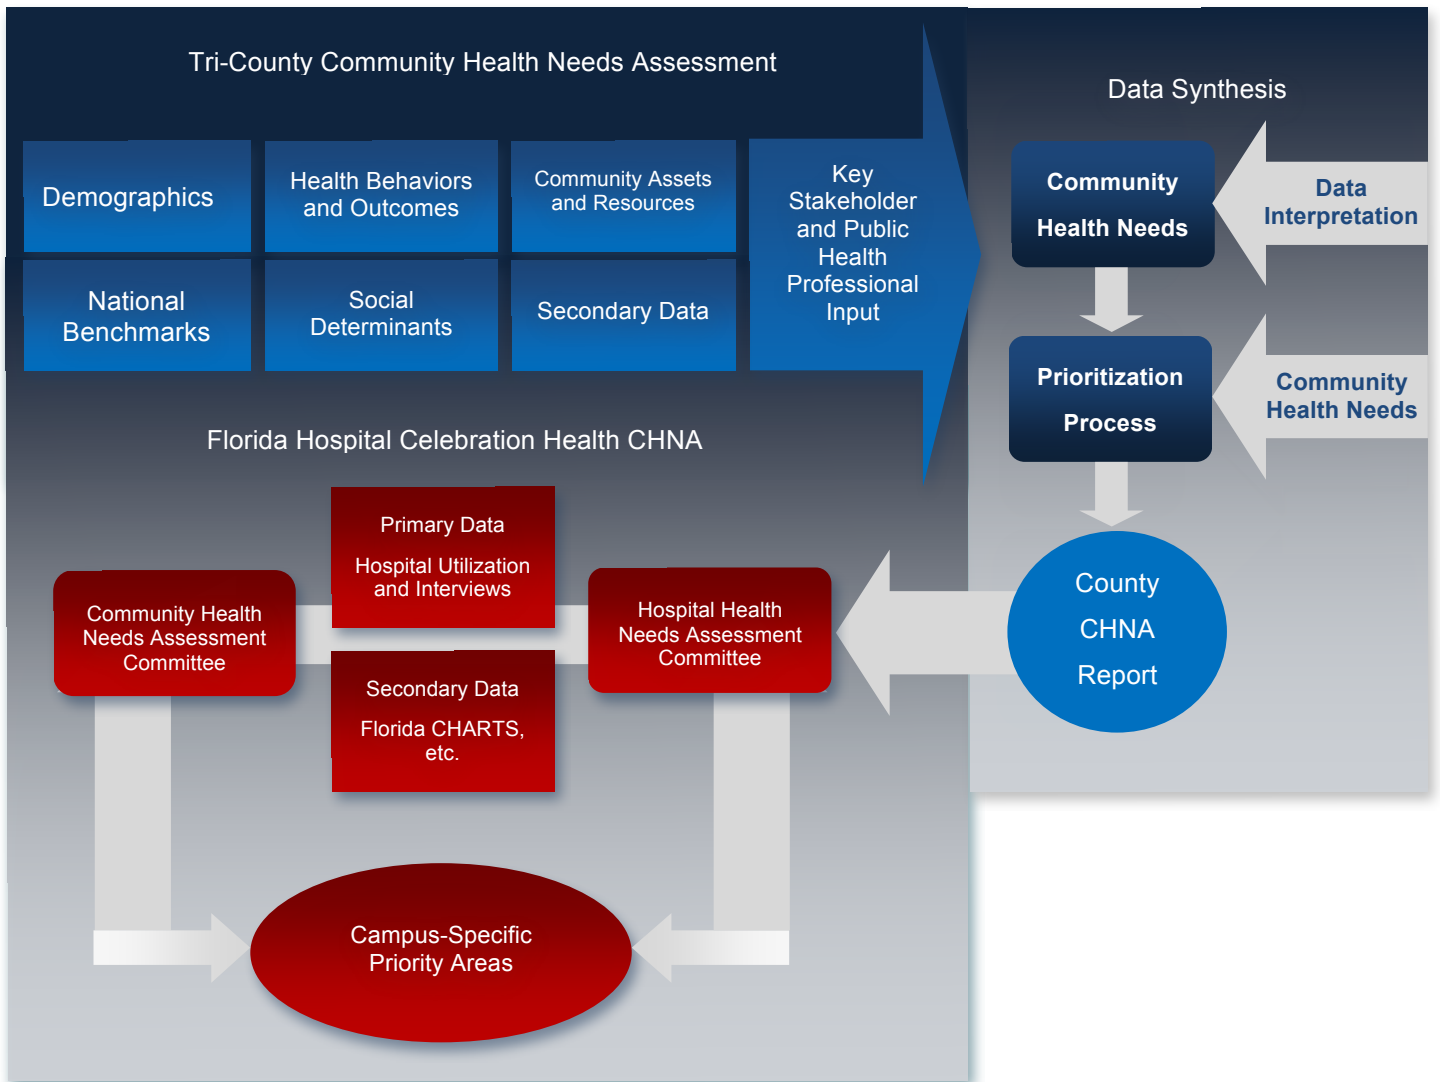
Tri-County Community Health Needs Assessment

Demographics

Health Behaviors and Outcomes

Community Assets and Resources

Key Stakeholder and Public Health Professional Input

National Benchmarks

Social Determinants

Secondary Data

Data Synthesis

Community Health Needs

Data Interpretation

Prioritization Process

Community Health Needs

County CHNA Report

Florida Hospital Celebration Health CHNA

Primary Data

Hospital Utilization and Interviews

Community Health Needs Assessment Committee

Hospital Health Needs Assessment Committee

Secondary Data

Florida CHARTS, etc.

Campus-Specific Priority Areas